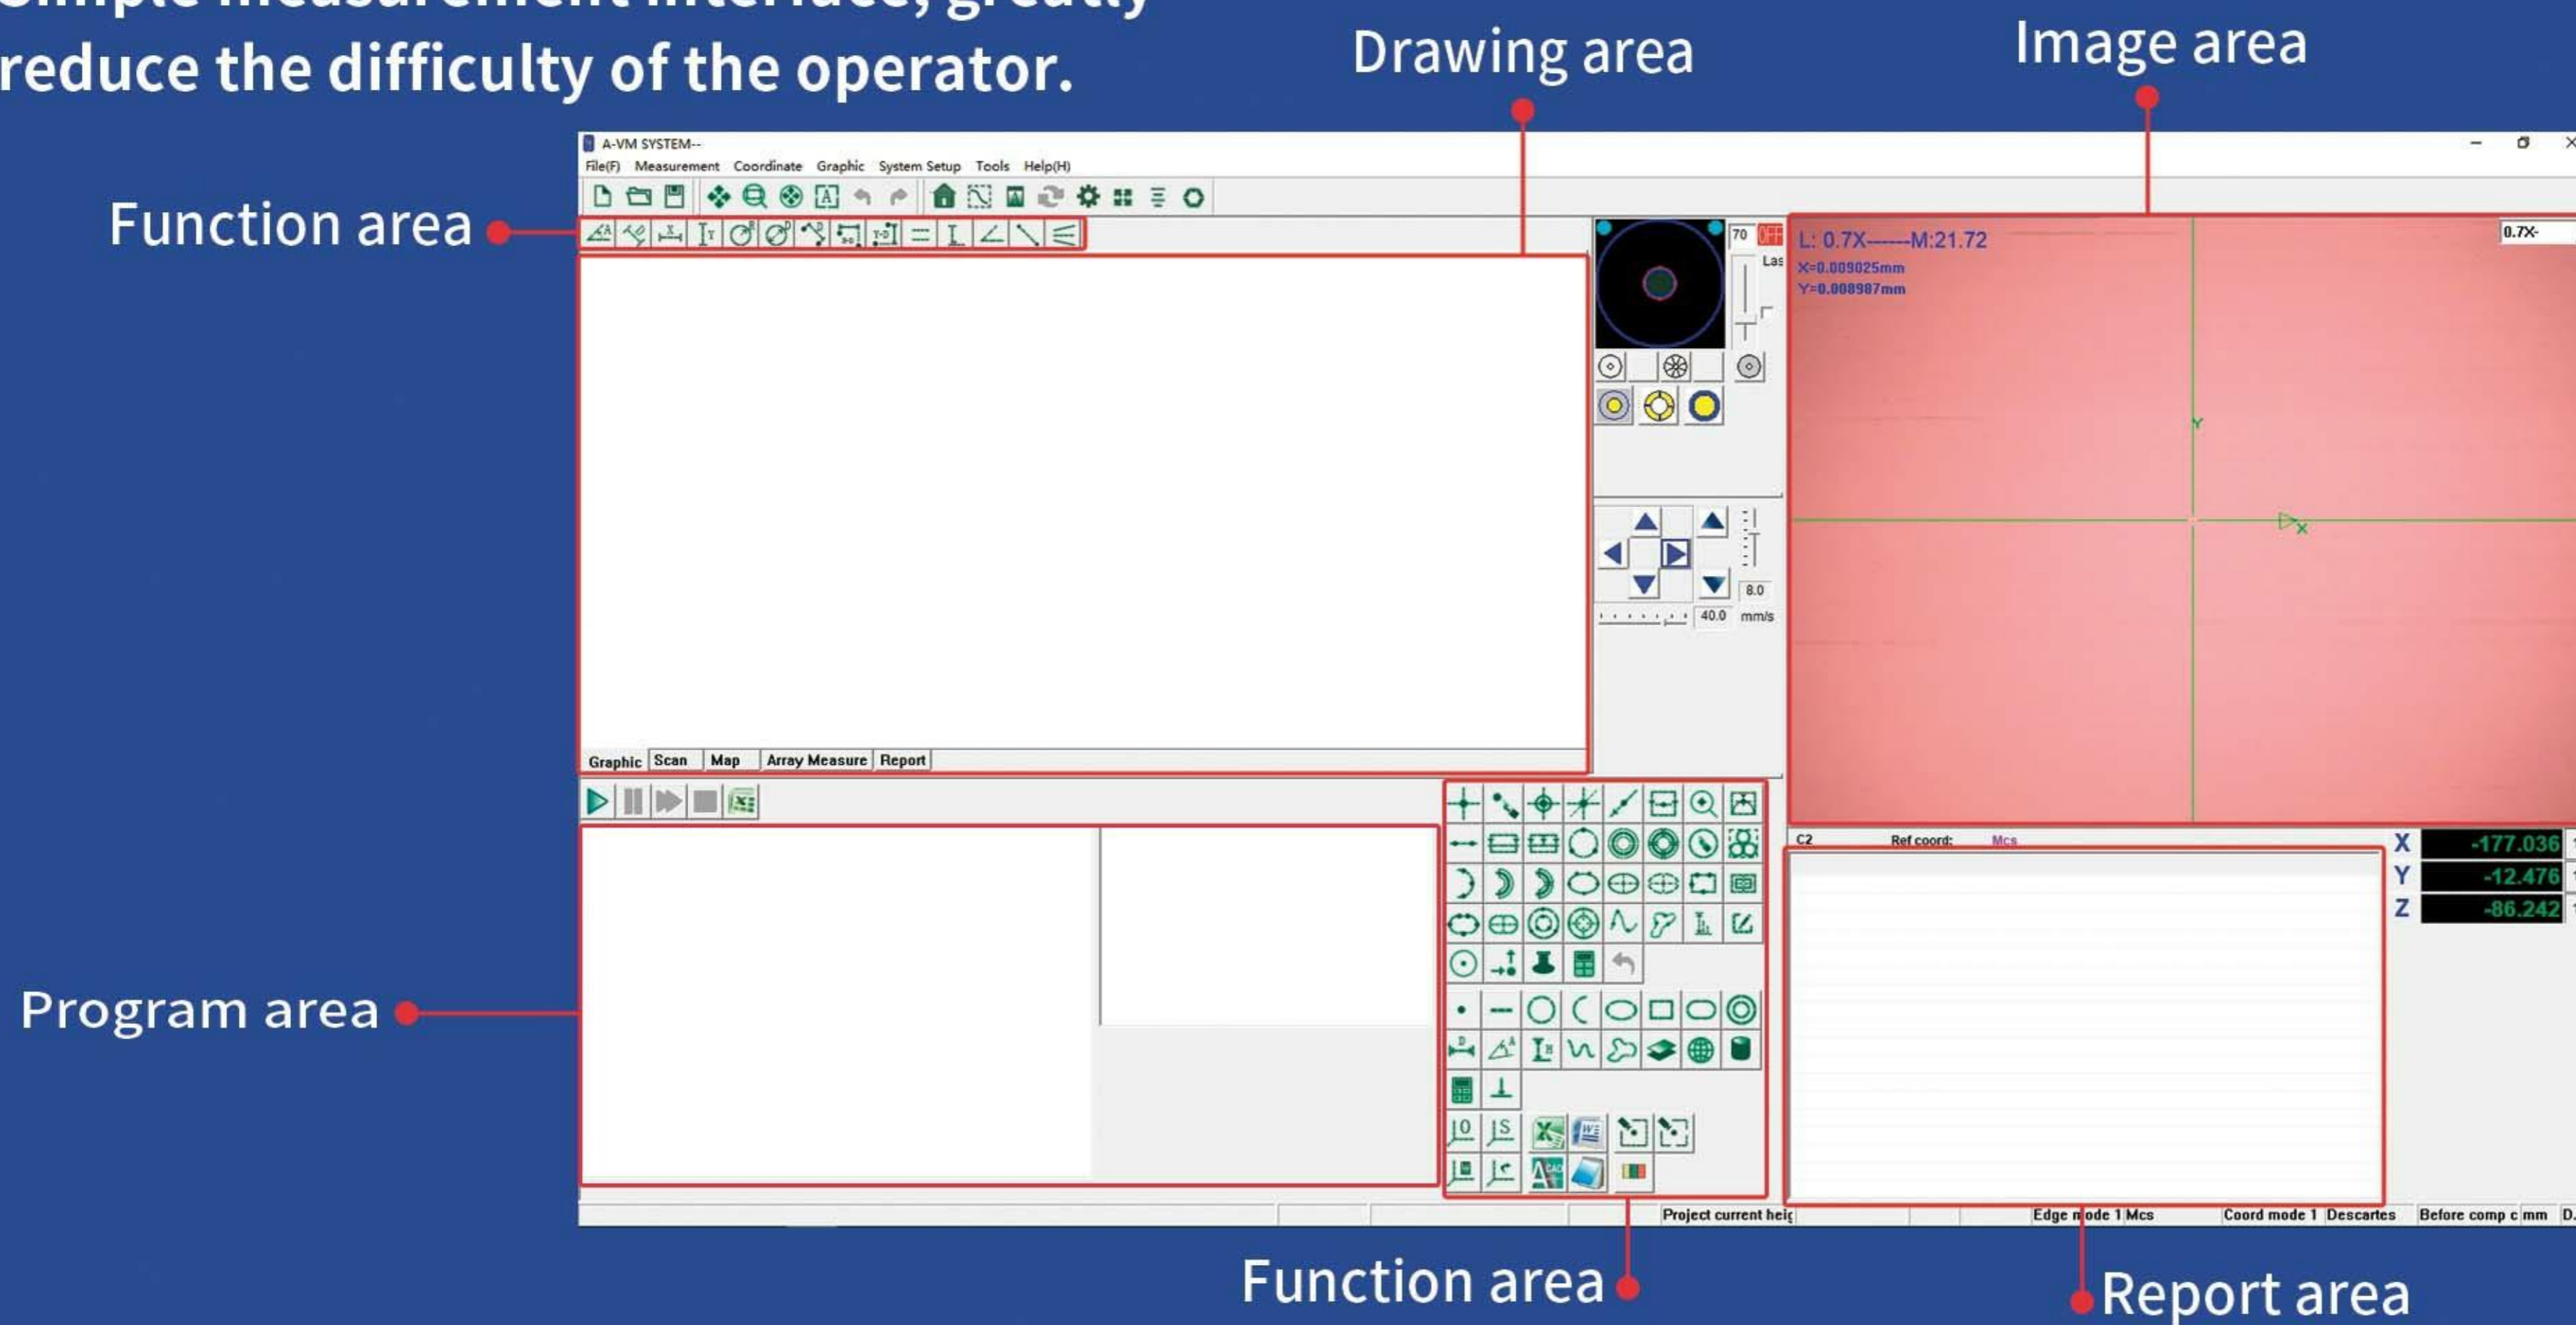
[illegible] reduce the difficulty of the operator.

Drawing area

Image area

Function area

A-VM SYSTEM--

File(F) Measurement Coordinate Graphic System Setup Tools Help(H)

70 OFF

Las

L: 0.7X------M:21.72
X=0.009025mm
Y=0.008987mm

0.7X-

Y

X

8.0

40.0 mm/s

Graphic Scan Map Array Measure Report

C2 Ref coord: Mcs

X -177.036
Y -12.476
Z -86.242

Program area

Project current heig

Edge mode 1 Mcs

Coord mode 1 Descartes

Before comp c mm D.

Function area

Report area